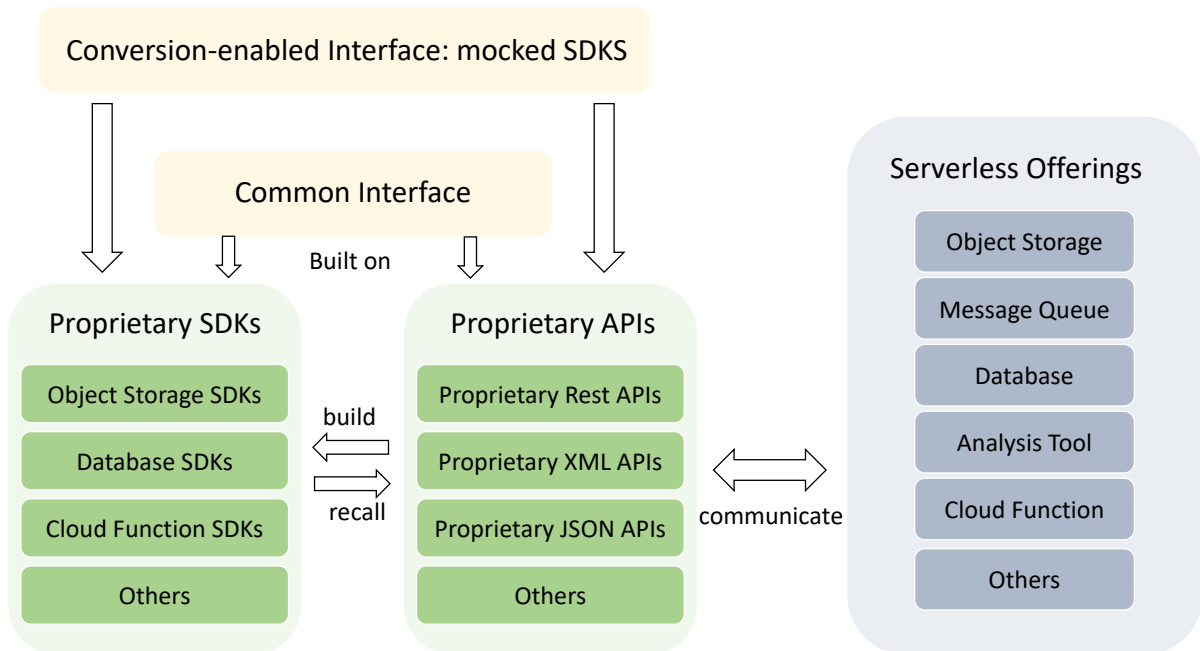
Conversion-enabled Interface: mocked SDKS

Common Interface

Built on

Proprietary SDKs

Object Storage SDKs

Database SDKs

Cloud Function SDKs

Others

build

recall

Proprietary APIs

Proprietary Rest APIs

Proprietary XML APIs

Proprietary JSON APIs

Others

communicate

Serverless Offerings

Object Storage

Message Queue

Database

Analysis Tool

Cloud Function

Others